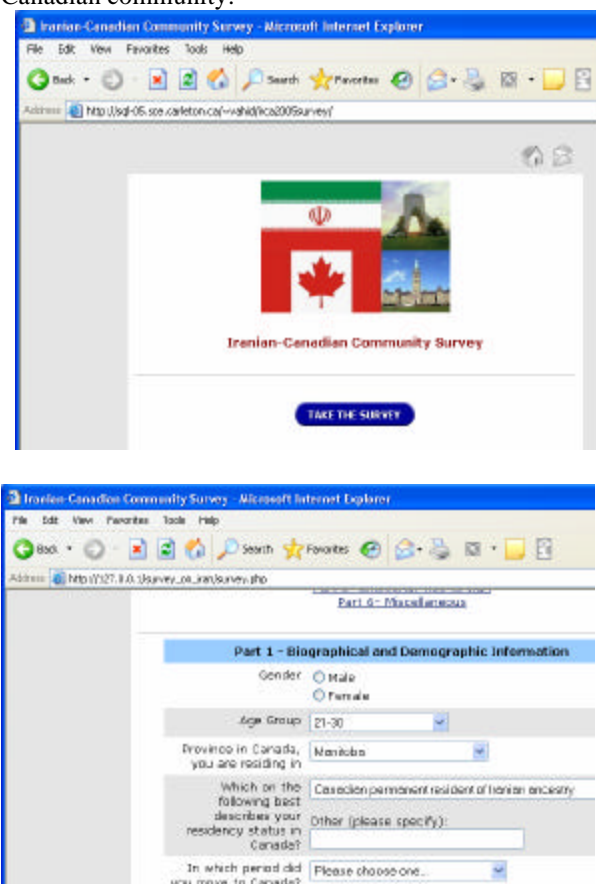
Canadian community.

Iranian-Canadian Community Survey - Microsoft Internet Explorer

File Edit View Favorites Tools Help

Back Search Favorites

Address http://sql-05.sce.carleton.ca/~vahid/ica2005survey/

Iranian-Canadian Community Survey

TAKE THE SURVEY

Iranian-Canadian Community Survey - Microsoft Internet Explorer

File Edit View Favorites Tools Help

Back Search Favorites

Address http://127.0.0.1/survey_ca_iran/survey.php

Part 6 - Miscellaneous

Part 1 - Biographical and Demographic Information

Gender Male Female

Age Group 21-30

Province in Canada, you are residing in Manitoba

Which on the following best describes your residency status in Canada? Canadian permanent resident of Iranian ancestry

Other (please specify):

In which period did you move to Canada? Please choose one...